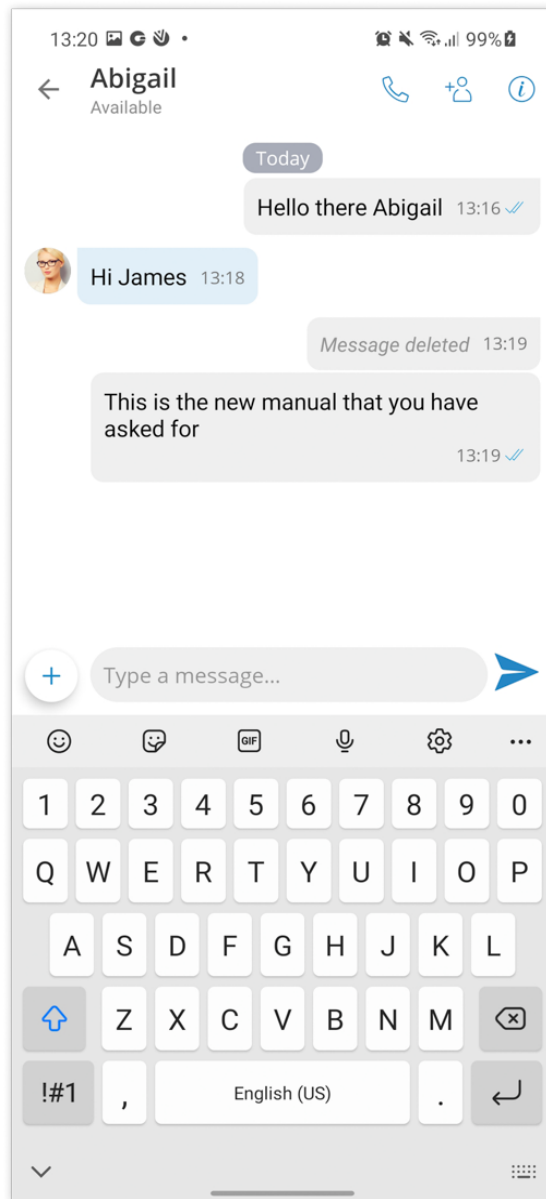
13:20 •
99%

Abigail
Available

Today

Hello there Abigail 13:16

Hi James 13:18

Message deleted 13:19

This is the new manual that you have asked for
13:19

Type a message...

GIF

1 2 3 4 5 6 7 8 9 0
Q W E R T Y U I O P
A S D F G H J K L
Z X C V B N M
!#1 , English (US) .